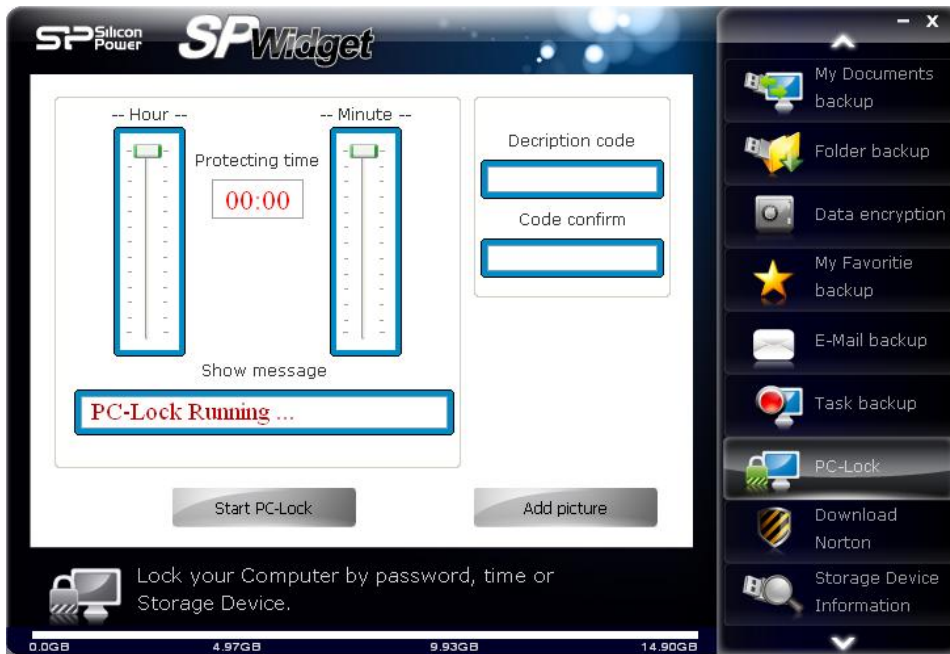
SP Silicon Power SP Widget

- x

-- Hour --

-- Minute --

Protecting time

00:00

Decription code

Code confirm

Show message

PC-Lock Running ...

Start PC-Lock

Add picture

Lock your Computer by password, time or Storage Device.

0.0GB 4.97GB 9.93GB 14.90GB

My Documents backup

Folder backup

Data encryption

My Favoritie backup

E-Mail backup

Task backup

PC-Lock

Download Norton

Storage Device Information